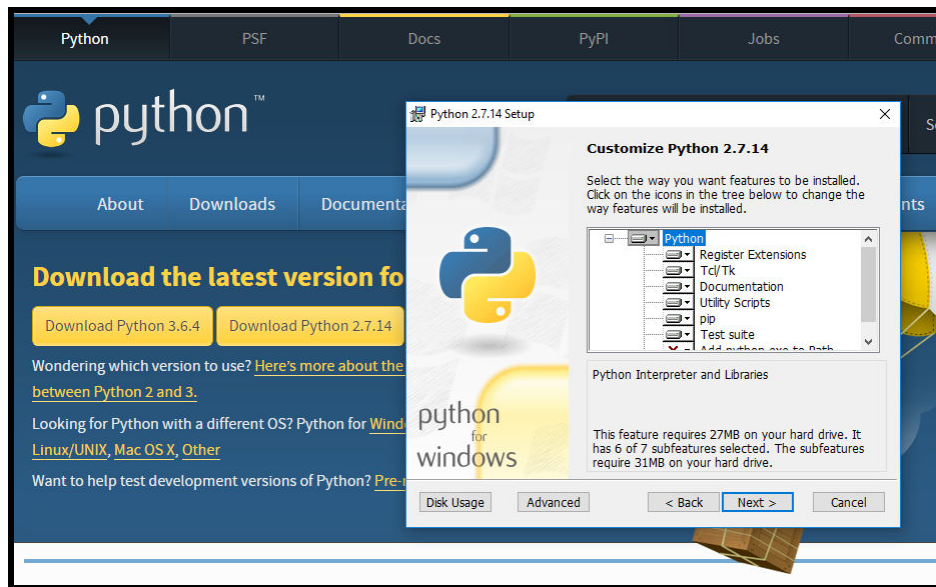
Python PSF Docs PyPI Jobs Comm

python™

About Downloads Documenta nts

Download the latest version fo

Download Python 3.6.4 Download Python 2.7.14

Wondering which version to use? Here's more about the between Python 2 and 3.

Looking for Python with a different OS? Python for Windo Linux/UNIX, Mac OS X, Other

Want to help test development versions of Python? Pre-r

Python 2.7.14 Setup

Customize Python 2.7.14

Select the way you want features to be installed. Click on the icons in the tree below to change the way features will be installed.

Python
Register Extensions
Tcl/Tk
Documentation
Utility Scripts
pip
Test suite
Add python.exe to Path

Python Interpreter and Libraries

This feature requires 27MB on your hard drive. It has 6 of 7 subfeatures selected. The subfeatures require 31MB on your hard drive.

python for windows

Disk Usage Advanced < Back Next > Cancel